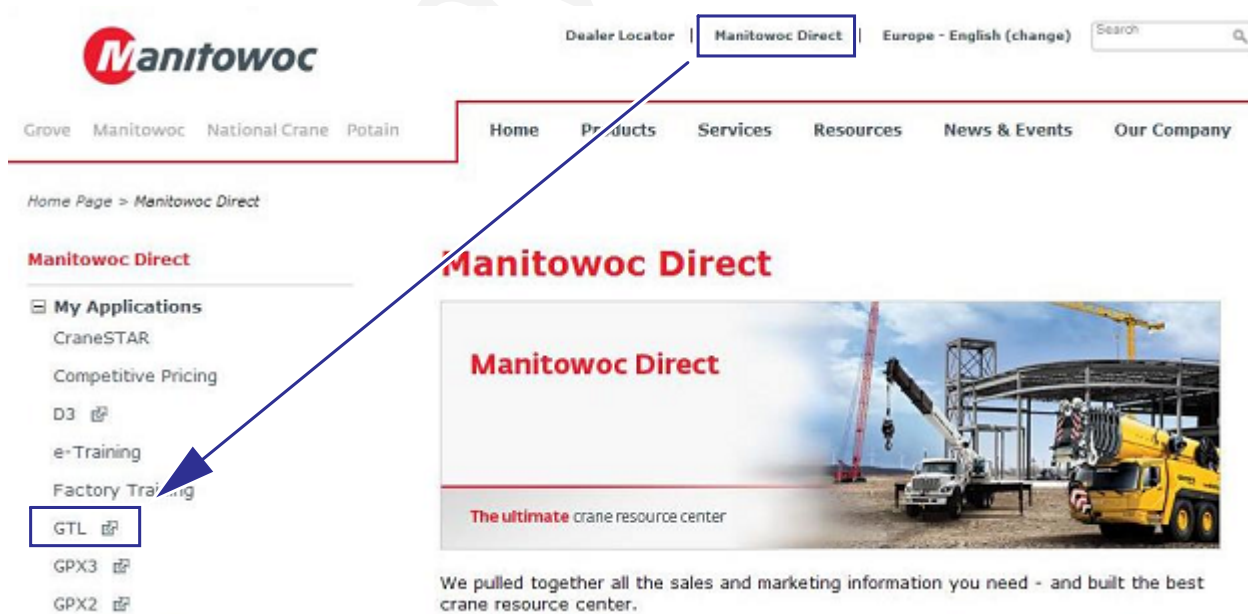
Manitowoc

Dealer Locator | Manitowoc Direct | Europe - English (change)

Search

Grove Manitowoc National Crane Potain

Home Products Services Resources News & Events Our Company

Home Page > Manitowoc Direct

Manitowoc Direct

⊟ My Applications

CraneSTAR

Competitive Pricing

D3

e-Training

Factory Training

GTL

GPX3

GPX2

Manitowoc Direct

Manitowoc Direct

The ultimate crane resource center

We pulled together all the sales and marketing information you need - and built the best crane resource center.